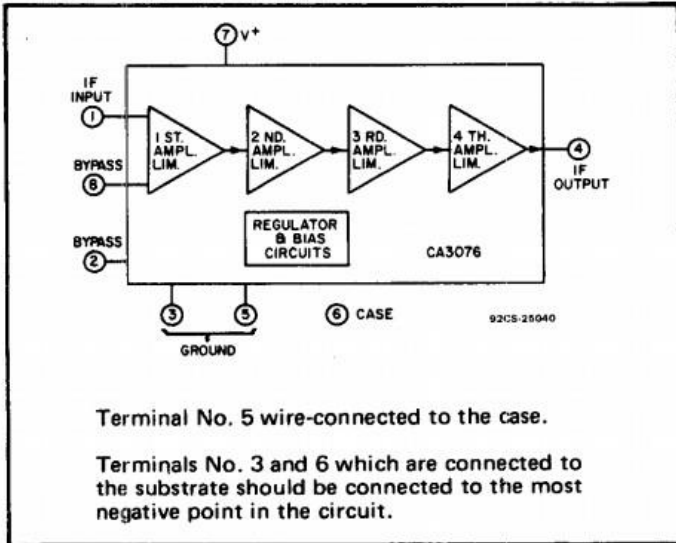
7 V⁺

IF INPUT
1

BYPASS
8

BYPASS
2

1 ST. AMPL. LIM.

2 ND. AMPL. LIM.

3 RD. AMPL. LIM.

4 TH. AMPL. LIM.

4
IF OUTPUT

REGULATOR & BIAS CIRCUITS

CA3076

3 5
GROUND

6 CASE

92CS-25040

Terminal No. 5 wire-connected to the case.

Terminals No. 3 and 6 which are connected to the substrate should be connected to the most negative point in the circuit.